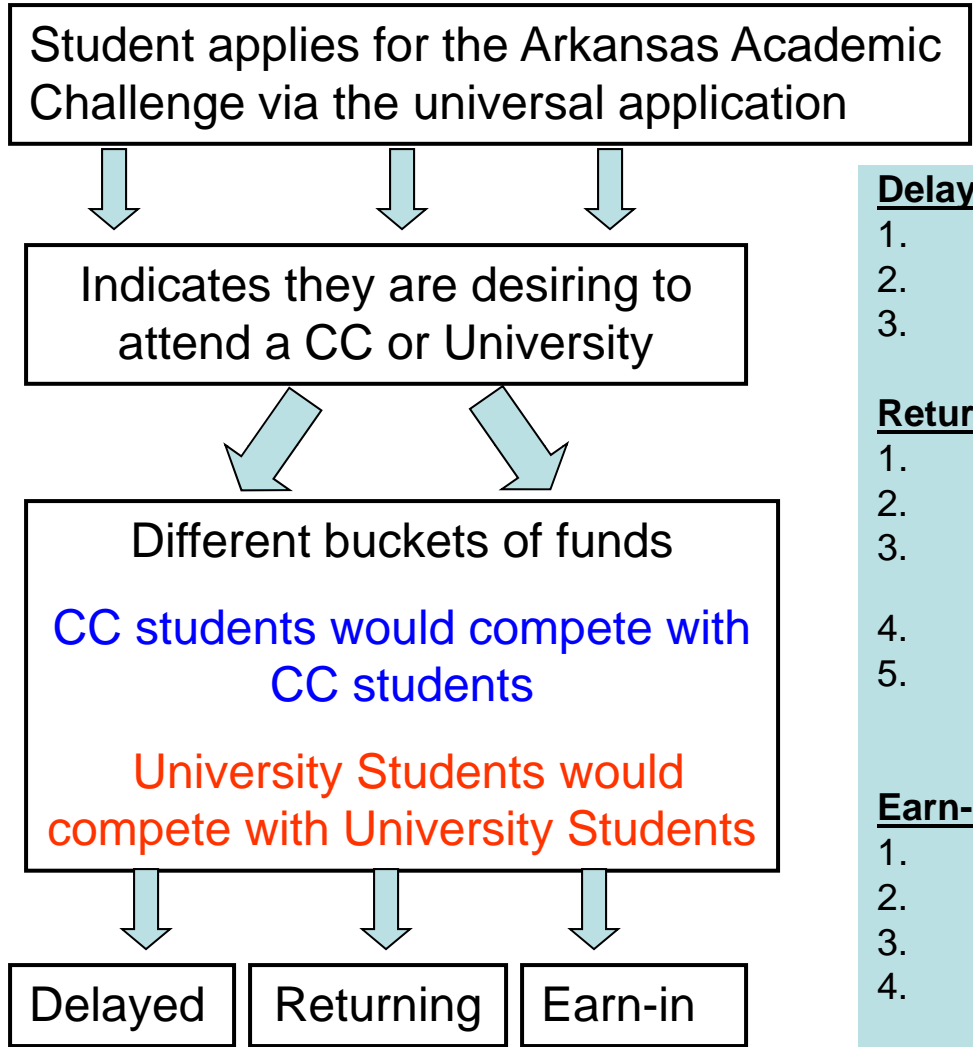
Student applies for the Arkansas Academic Challenge via the universal application

Indicates they are desiring to attend a CC or University

Different buckets of funds

CC students would compete with CC students

University Students would compete with University Students

Delayed

Returning

Earn-in

Delay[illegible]
1.
2.
3.

Retur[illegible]
1.
2.
3.
4.
5.

Earn-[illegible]
1.
2.
3.
4.